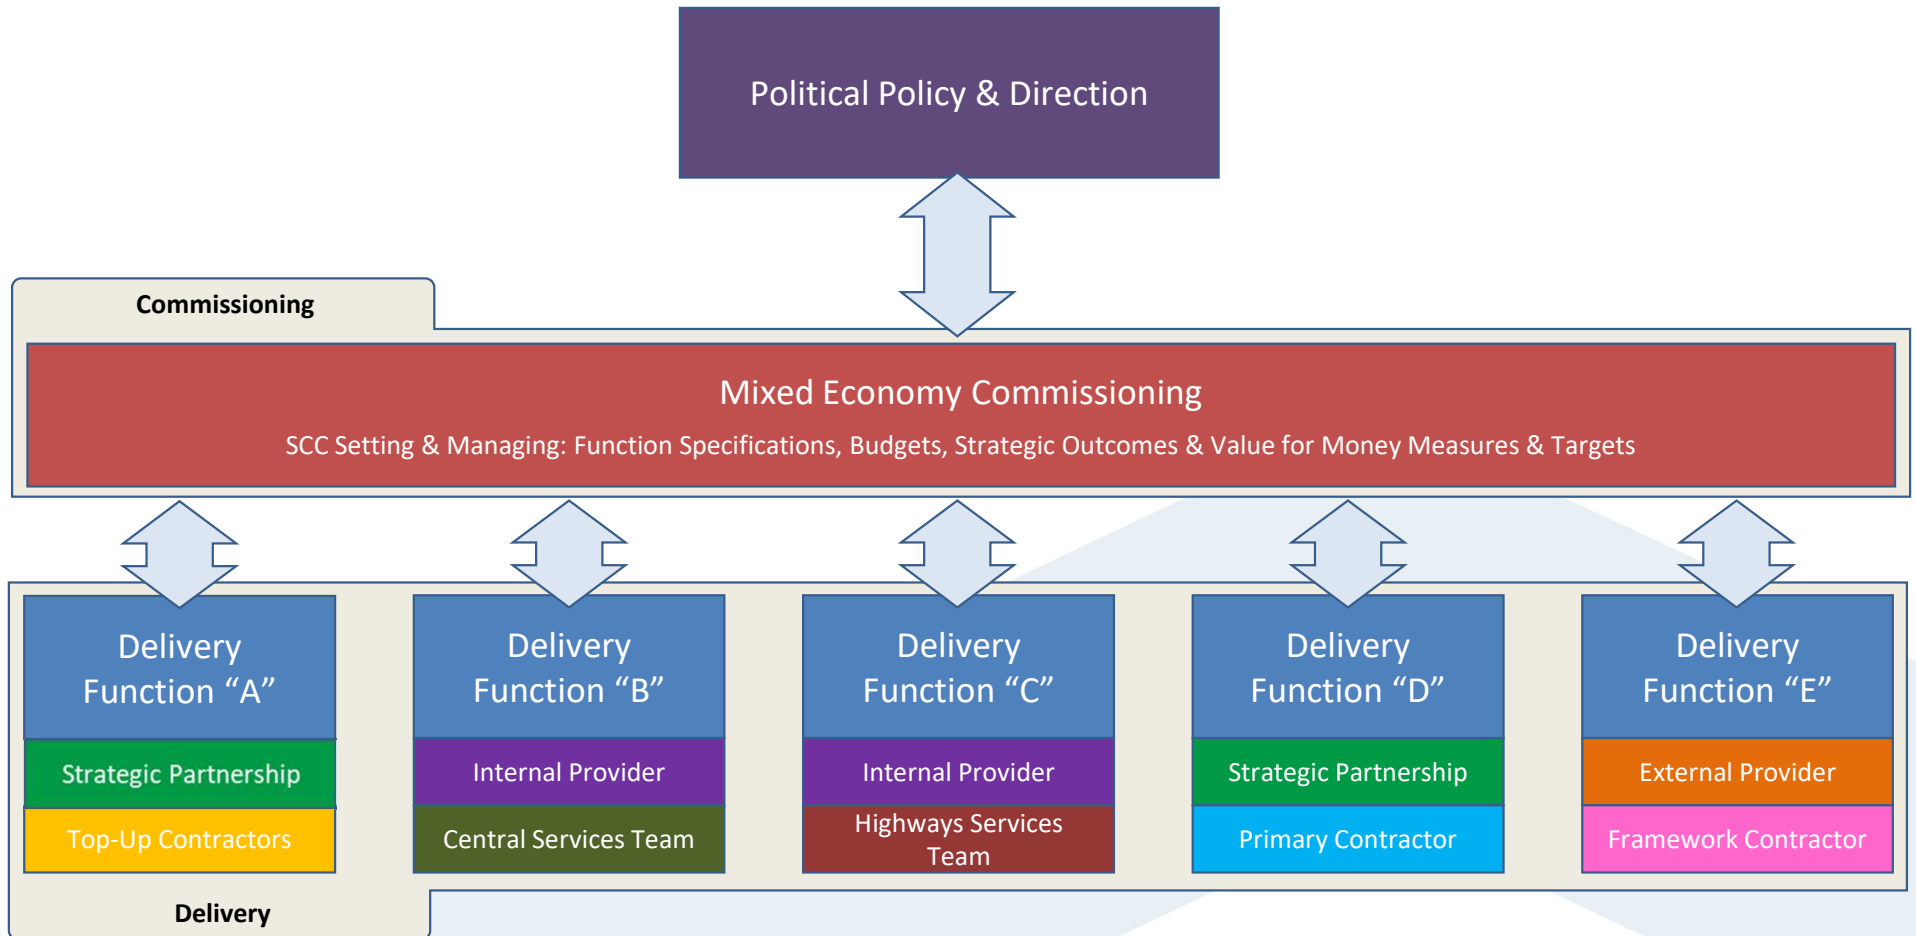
Political Policy & Direction

Commissioning

Mixed Economy Commissioning

SCC Setting & Managing: Function Specifications, Budgets, Strategic Outcomes & Value for Money Measures & Targets

Delivery Function “A”

Strategic Partnership

Top-Up Contractors

Delivery Function “B”

Internal Provider

Central Services Team

Delivery Function “C”

Internal Provider

Highways Services Team

Delivery Function “D”

Strategic Partnership

Primary Contractor

Delivery Function “E”

External Provider

Framework Contractor

Delivery